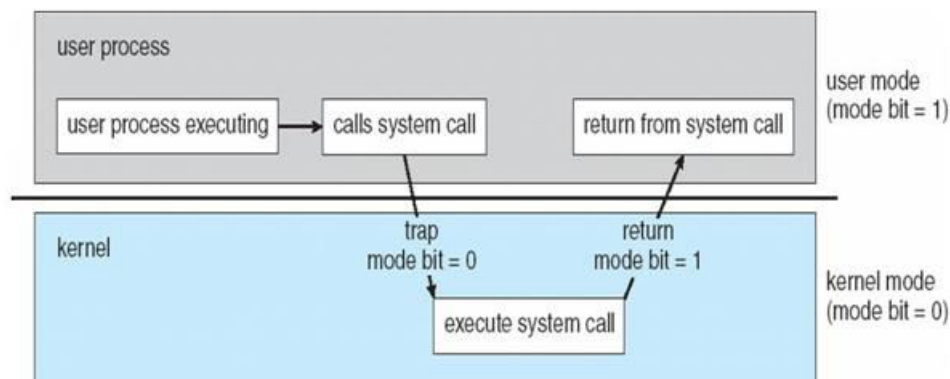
user process

user process executing

calls system call

return from system call

user mode (mode bit = 1)

kernel

trap mode bit = 0

return mode bit = 1

execute system call

kernel mode (mode bit = 0)